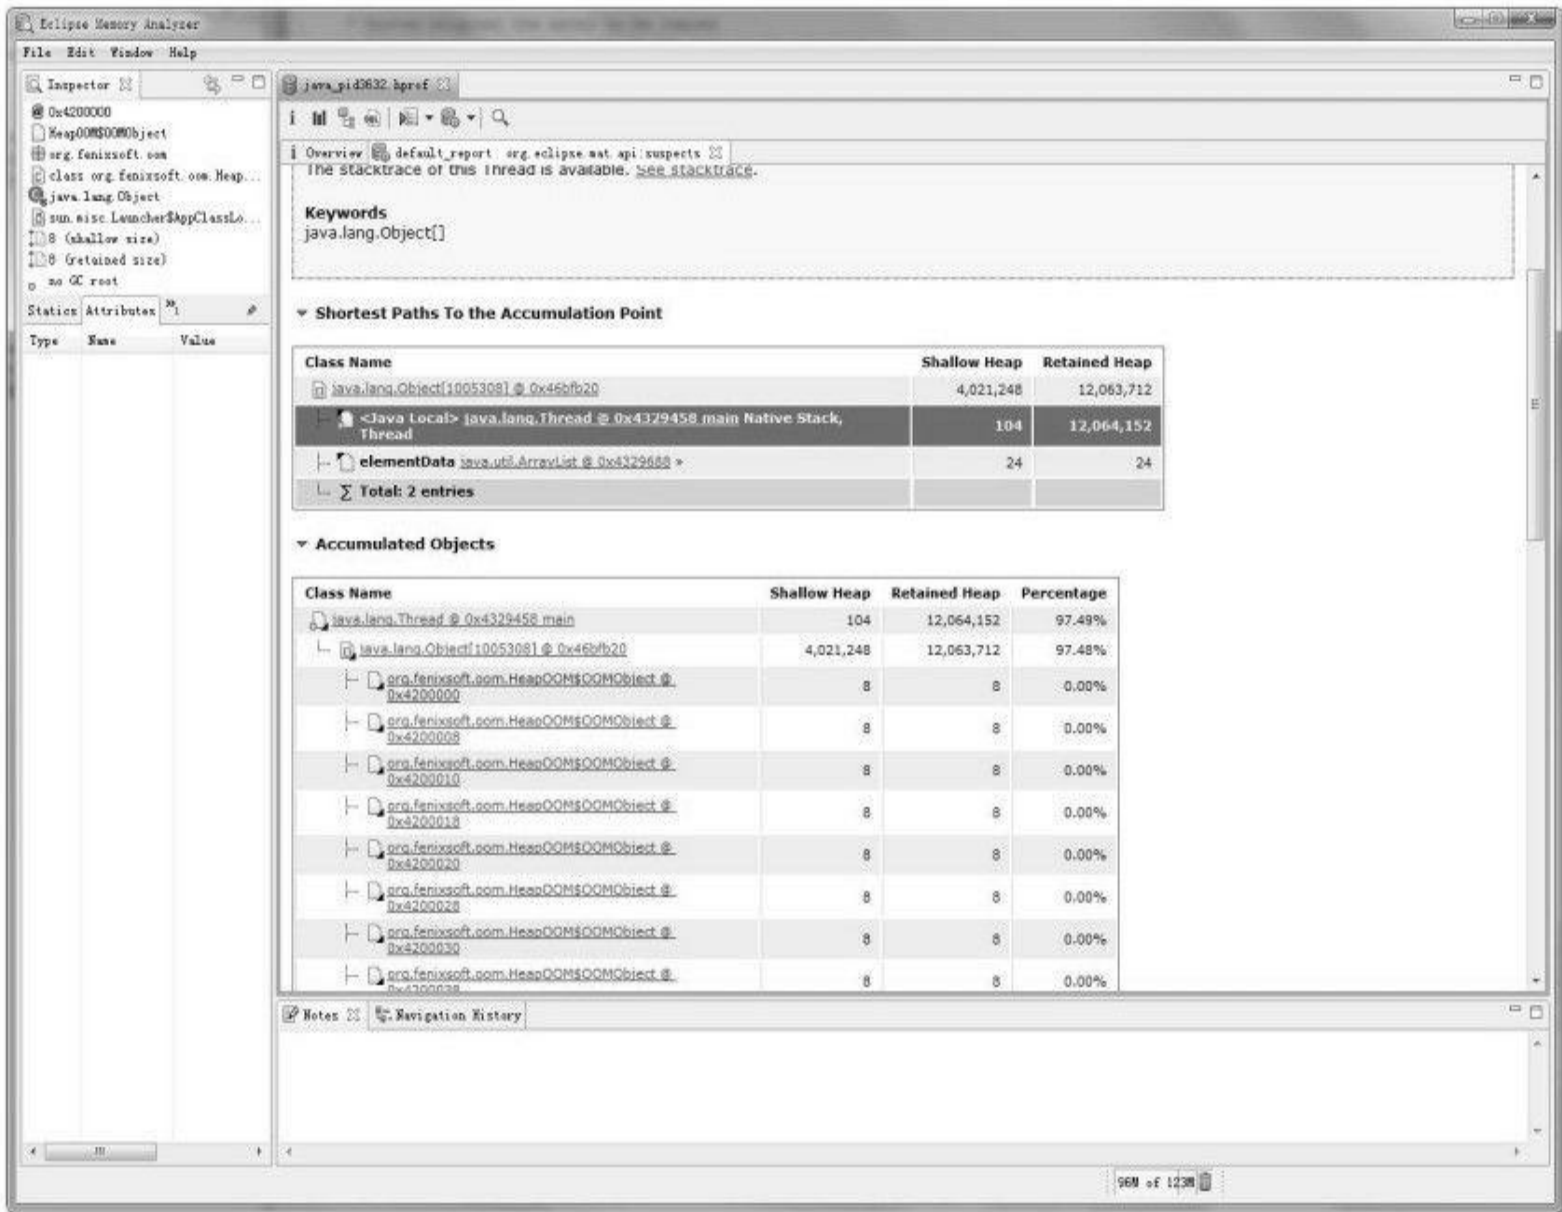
Eclipse Memory Analyzer

File Edit Window Help

Inspector

0x4200000
HeapOOM$OOMObject
org.fenixsoft.oom
class org.fenixsoft.oom.Heap...
java.lang.Object
sun.misc.Launcher$AppClassLo...
8 (shallow size)
8 (retained size)
no GC root

Statics Attributes

| Type | Name | Value |
|---|---|---|

java_pid3632.hprof

Overview default_report org.eclipse.mat.api:suspects

The stacktrace of this Thread is available. See stacktrace.

Keywords
java.lang.Object[]

Shortest Paths To the Accumulation Point

| Class Name | Shallow Heap | Retained Heap |
|---|---|---|
| java.lang.Object[1005308] @ 0x46bfb20 | 4,021,248 | 12,063,712 |
| <Java Local> java.lang.Thread @ 0x4329458 main Native Stack, Thread | 104 | 12,064,152 |
| elementData java.util.ArrayList @ 0x4329688 » | 24 | 24 |
| Σ Total: 2 entries | | |

Accumulated Objects

| Class Name | Shallow Heap | Retained Heap | Percentage |
|---|---|---|---|
| java.lang.Thread @ 0x4329458 main | 104 | 12,064,152 | 97.49% |
| java.lang.Object[1005308] @ 0x46bfb20 | 4,021,248 | 12,063,712 | 97.48% |
| org.fenixsoft.oom.HeapOOM$OOMObject @ 0x4200000 | 8 | 8 | 0.00% |
| org.fenixsoft.oom.HeapOOM$OOMObject @ 0x4200008 | 8 | 8 | 0.00% |
| org.fenixsoft.oom.HeapOOM$OOMObject @ 0x4200010 | 8 | 8 | 0.00% |
| org.fenixsoft.oom.HeapOOM$OOMObject @ 0x4200018 | 8 | 8 | 0.00% |
| org.fenixsoft.oom.HeapOOM$OOMObject @ 0x4200020 | 8 | 8 | 0.00% |
| org.fenixsoft.oom.HeapOOM$OOMObject @ 0x4200028 | 8 | 8 | 0.00% |
| org.fenixsoft.oom.HeapOOM$OOMObject @ 0x4200030 | 8 | 8 | 0.00% |
| org.fenixsoft.oom.HeapOOM$OOMObject @ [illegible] | 8 | 8 | 0.00% |

Notes Navigation History

96M of 123M